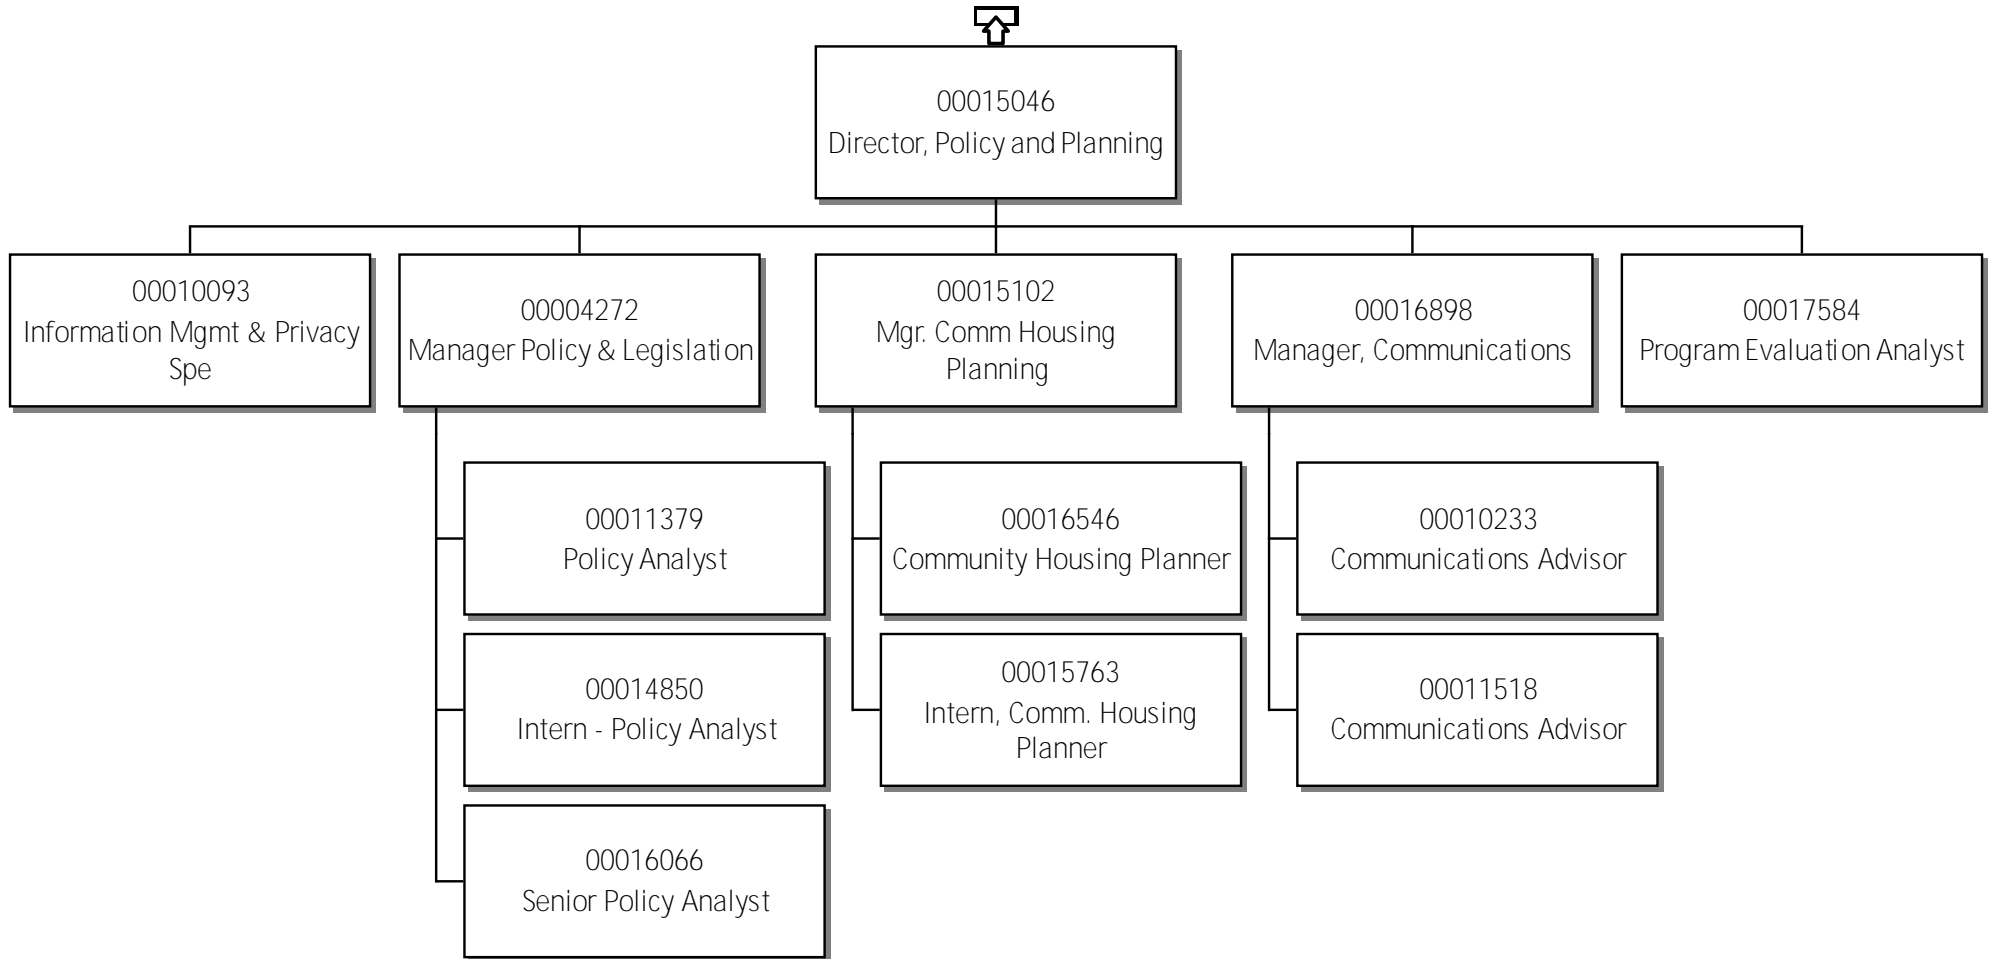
00015046
Director, Policy and Planning

00010093
Information Mgmt & Privacy Spe

00004272
Manager Policy & Legislation

00015102
Mgr. Comm Housing Planning

00016898
Manager, Communications

00017584
Program Evaluation Analyst

00011379
Policy Analyst

00014850
Intern - Policy Analyst

00016066
Senior Policy Analyst

00016546
Community Housing Planner

00015763
Intern, Comm. Housing Planner

00010233
Communications Advisor

00011518
Communications Advisor